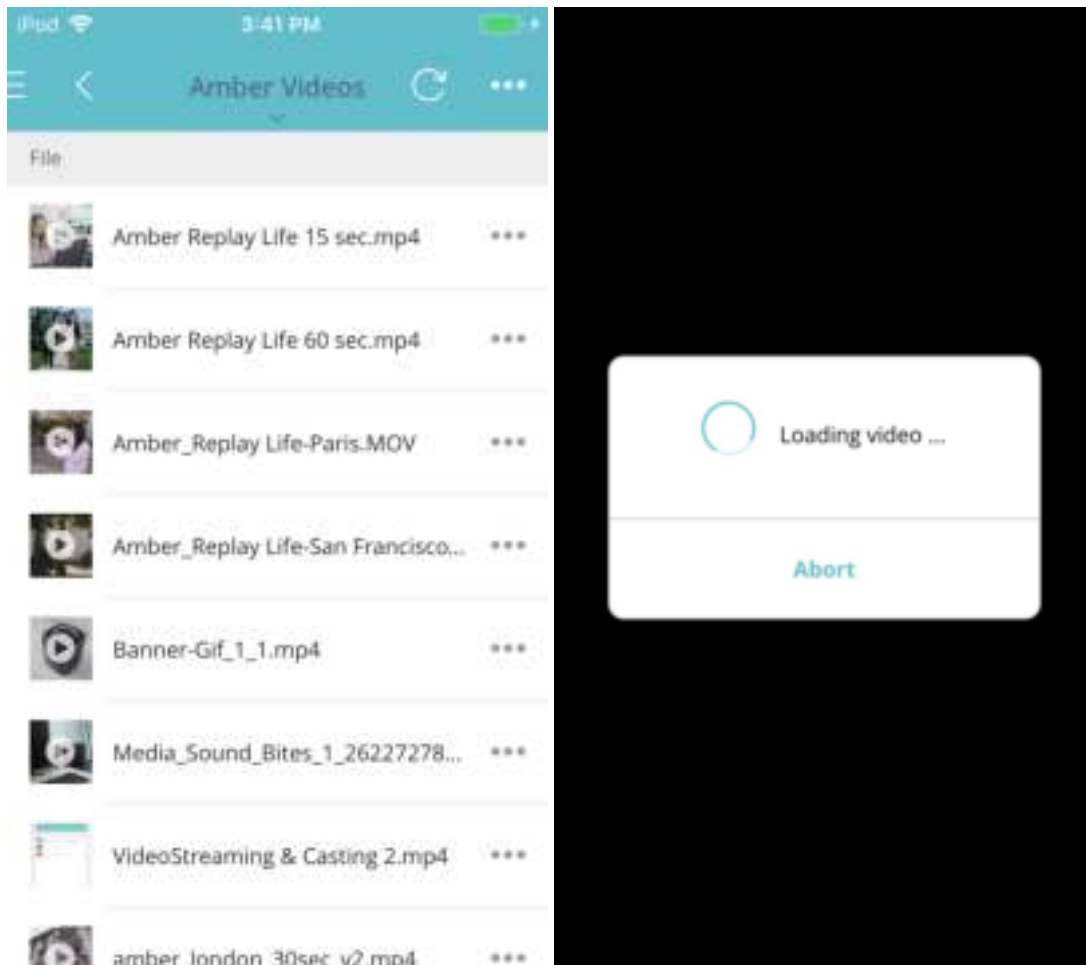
iPod 3:41 PM

Amber Videos

File

Amber Replay Life 15 sec.mp4

Amber Replay Life 60 sec.mp4

Amber_Replay Life-Paris.MOV

Amber_Replay Life-San Francisco...

Banner-Gif_1_1.mp4

Media_Sound_Bites_1_26227278...

VideoStreaming & Casting 2.mp4

amber_london_30sec_v2.mp4

Loading video ...

Abort